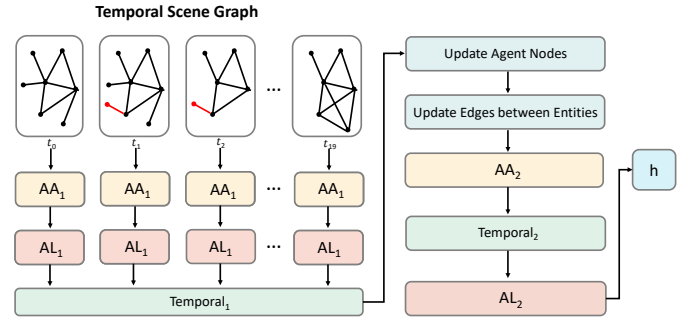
Temporal Scene Graph

...

$t_0$ $t_1$ $t_2$ $t_{19}$

$AA_1$ $AA_1$ $AA_1$ ... $AA_1$

$AL_1$ $AL_1$ $AL_1$ ... $AL_1$

$Temporal_1$

Update Agent Nodes

Update Edges between Entities

$AA_2$

$Temporal_2$

$AL_2$

h